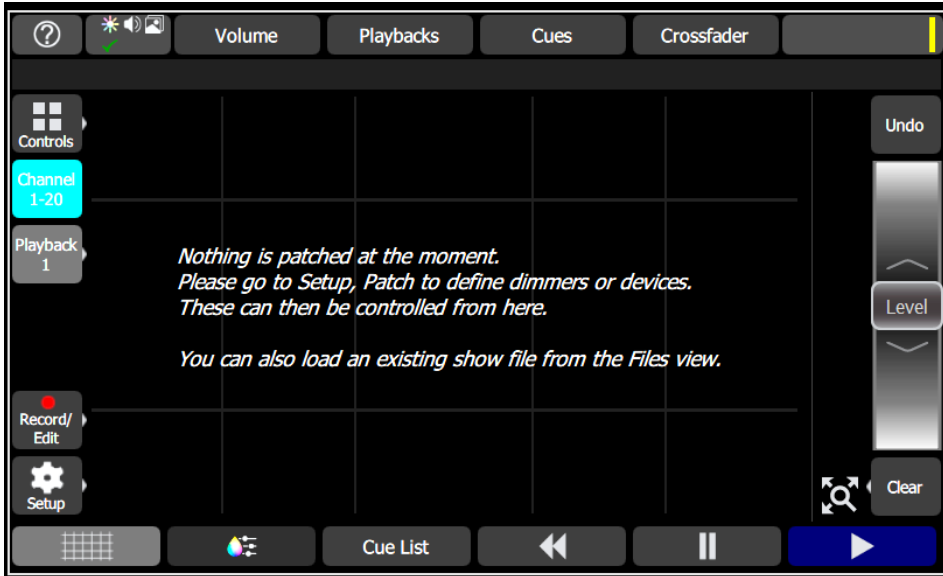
?

Volume

Playbacks

Cues

Crossfader

Controls

Channel 1-20

Playback 1

Nothing is patched at the moment.
Please go to Setup, Patch to define dimmers or devices.
These can then be controlled from here.

You can also load an existing show file from the Files view.

Record/ Edit

Setup

Undo

Level

Clear

Cue List